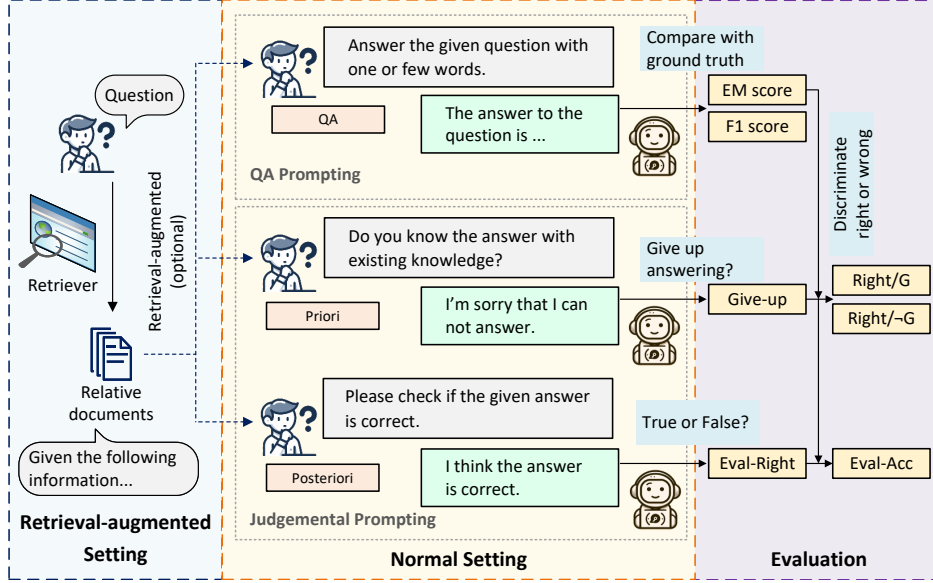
Question

Retriever

Relative documents

Given the following information...

Retrieval-augmented Setting

Retrieval-augmented (optional)

Answer the given question with one or few words.

QA

The answer to the question is ...

QA Prompting

Do you know the answer with existing knowledge?

Priori

I'm sorry that I can not answer.

Please check if the given answer is correct.

Posteriori

I think the answer is correct.

Judgemental Prompting

Normal Setting

Compare with ground truth

EM score

F1 score

Discriminate right or wrong

Give up answering?

Give-up

Right/G

Right/¬G

True or False?

Eval-Right

Eval-Acc

Evaluation